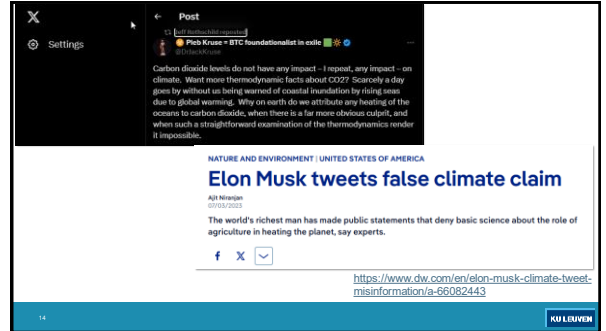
Settings

Post

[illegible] reposted

Pleb Kruse ⚡ BTC foundationalist in exile
@DrJackKruse

Carbon dioxide levels do not have any impact – I repeat, any impact – on climate. Want more thermodynamic facts about CO2? Scarcely a day goes by without us being warned of coastal inundation by rising seas due to global warming. Why on earth do we attribute any heating of the oceans to carbon dioxide, when there is a far more obvious culprit, and when such a straightforward examination of the thermodynamics render it impossible.

NATURE AND ENVIRONMENT | UNITED STATES OF AMERICA

Elon Musk tweets false climate claim

Ajit Niranjan
07/03/2023

The world's richest man has made public statements that deny basic science about the role of agriculture in heating the planet, say experts.

https://www.dw.com/en/elon-musk-climate-tweet-misinformation/a-66082443

14

KU LEUVEN